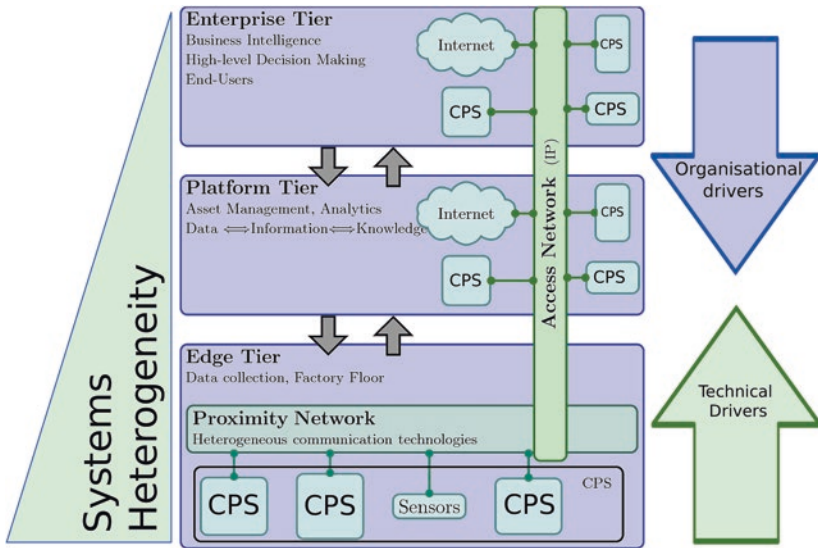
Systems Heterogeneity

Enterprise Tier
Business Intelligence
High-level Decision Making
End-Users

Internet
CPS
CPS
CPS

Access Network (IP)

Platform Tier
Asset Management, Analytics
Data $\Longleftrightarrow$ Information $\Longleftrightarrow$ Knowledge

Internet
CPS
CPS
CPS

Edge Tier
Data collection, Factory Floor

Proximity Network
Heterogeneous communication technologies

CPS
CPS
Sensors
CPS
CPS

Organisational drivers

Technical Drivers